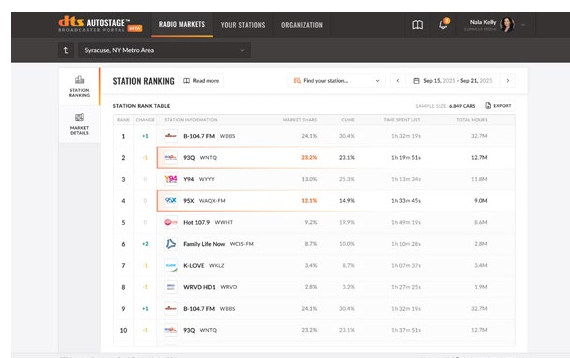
dts AUTOSTAGE™ BROADCASTER PORTAL BETA | RADIO MARKETS | YOUR STATIONS | ORGANIZATION

Nola Kelly

Syracuse, NY Metro Area

STATION RANKING

MARKET DETAILS

STATION RANKING | Read more | Find your station... | Sep 15, 2025 - Sep 21, 2025

STATION RANK TABLE | SAMPLE SIZE: 6,849 CARS | EXPORT

| RANK | CHANGE | STATION INFORMATION | MARKET SHARE | CUME | TIME SPENT LIST. | TOTAL HOURS |
|---|---|---|---|---|---|---|
| 1 | +1 | B-104.7 FM WBBS | 24.1% | 30.4% | 1h 32m 11s | 32.7M |
| 2 | -1 | 93Q WNTQ | 23.2% | 23.1% | 1h 19m 51s | 12.7M |
| 3 | 0 | Y94 WYYY | 13.0% | 25.3% | 1h 13m 34s | 11.8M |
| 4 | 0 | 95X WAQX-FM | 12.1% | 14.9% | 1h 33m 45s | 9.0M |
| 5 | 0 | Hot 107.9 WWHT | 9.2% | 19.9% | 1h 49m 15s | 8.6M |
| 6 | +2 | Family Life Now WCIS-FM | 8.7% | 10.0% | 1h 10m 28s | 2.8M |
| 7 | -1 | K-LOVE WKLZ | 3.4% | 8.7% | 1h 07m 37s | 3.4M |
| 8 | -1 | WRVD HD1 WRVD | 3.8% | 3.2% | 1h 27m 25s | 1.9M |
| 9 | +1 | B-104.7 FM WBBS | 24.1% | 30.4% | 1h 32m 11s | 32.7M |
| 10 | -1 | 93Q WNTQ | 23.2% | 23.1% | 1h 19m 51s | 12.7M |